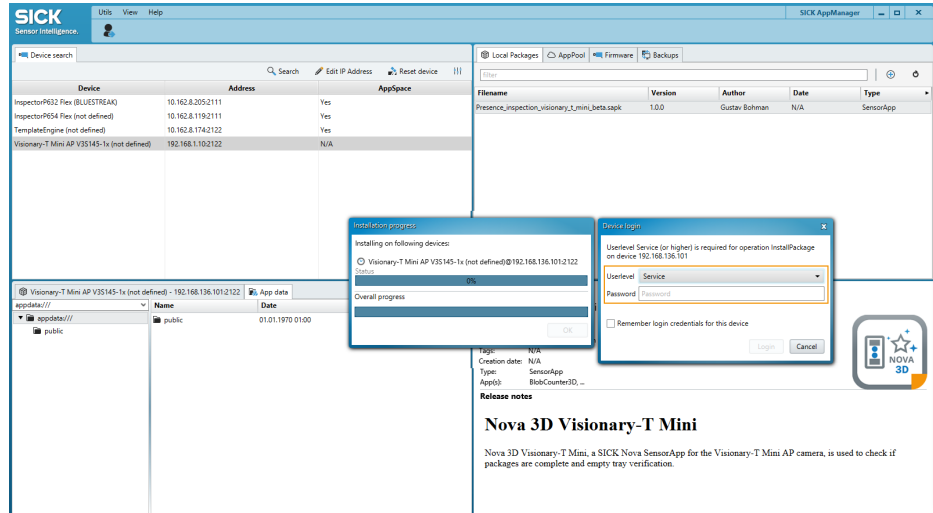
SICK
Sensor Intelligence.

Utils View Help

SICK AppManager

Device search

Search Edit IP Address Reset device

| Device | Address | AppSpace |
|---|---|---|
| InspectorP632 Flex (BLUESTREAK) | 10.162.8.205:2111 | Yes |
| InspectorP654 Flex (not defined) | 10.162.8.119:2111 | Yes |
| TemplateEngine (not defined) | 10.162.8.174:2122 | Yes |
| Visionary-T Mini AP V3S145-1x (not defined) | 192.168.1.10:2122 | N/A |

Local Packages AppPool Firmware Backups

filter

| Filename | Version | Author | Date | Type |
|---|---|---|---|---|
| Presence_inspection_visionary_t_mini_beta.sapk | 1.0.0 | Gustav Bohman | N/A | SensorApp |

Installation progress

Installing on following devices:

Visionary-T Mini AP V3S145-1x (not defined)@192.168.136.101:2122

Status

0%

Overall progress

OK

Device login

Userlevel Service (or higher) is required for operation InstallPackage on device 192.168.136.101

Userlevel Service

Password Password

Remember login credentials for this device

Login Cancel

Visionary-T Mini AP V3S145-1x (not defined) - 192.168.136.101:2122 App data

appdata:///

appdata:///

public

| Name | Date |
|---|---|
| public | 01.01.1970 01:00 |

Tags: N/A
Creation date: N/A
Type: SensorApp
App(s): BlobCounter3D, ...

Release notes

Nova 3D Visionary-T Mini

Nova 3D Visionary-T Mini, a SICK Nova SensorApp for the Visionary-T Mini AP camera, is used to check if packages are complete and empty tray verification.

NOVA 3D